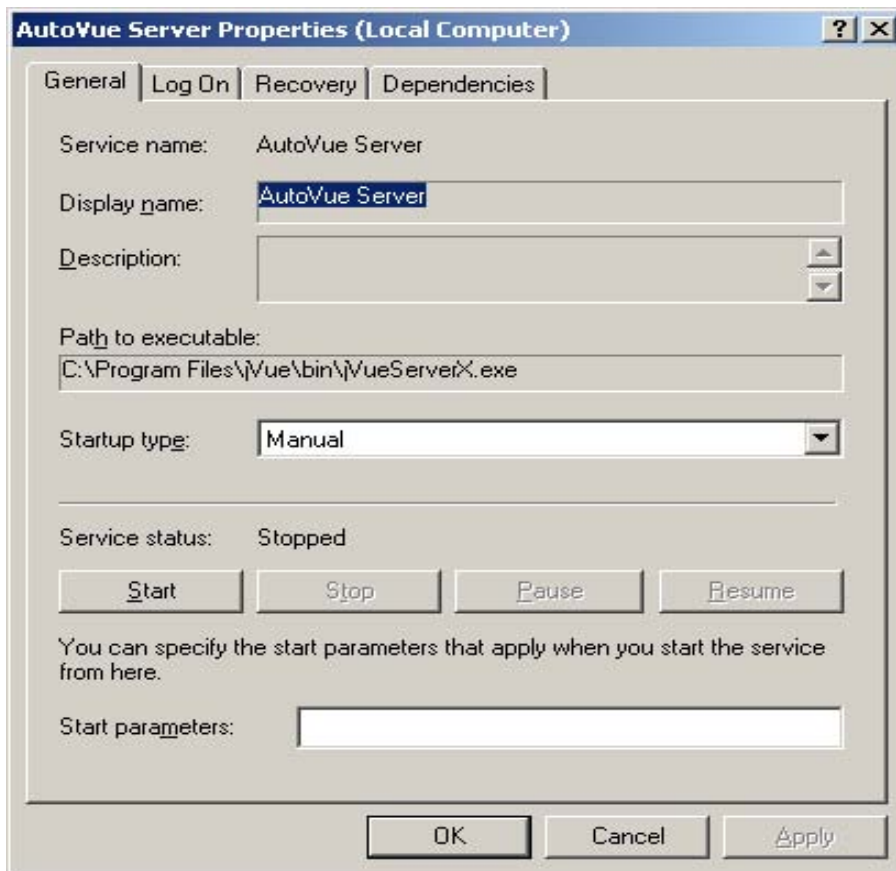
AutoVue Server Properties (Local Computer)

? X

General | Log On | Recovery | Dependencies

Service name: AutoVue Server

Display name: AutoVue Server

Description:

Path to executable:
C:\Program Files\jVue\bin\jVueServerX.exe

Startup type: Manual

Service status: Stopped

Start | Stop | Pause | Resume

You can specify the start parameters that apply when you start the service from here.

Start parameters:

OK | Cancel | Apply